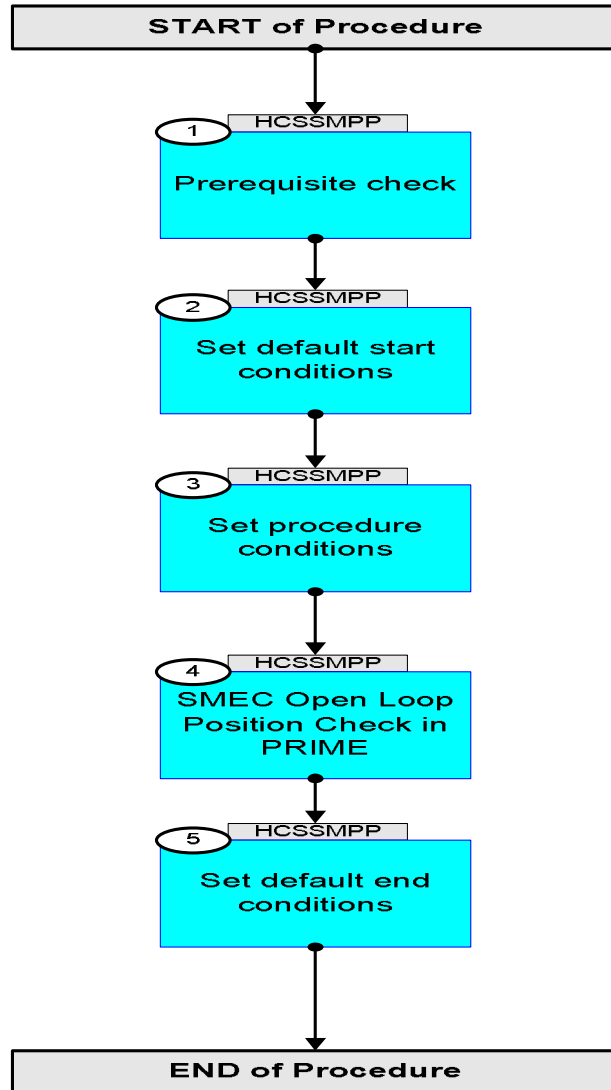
START of Procedure

1
HCSSMPP
Prerequisite check

2
HCSSMPP
Set default start conditions

3
HCSSMPP
Set procedure conditions

4
HCSSMPP
SMEC Open Loop Position Check in PRIME

5
HCSSMPP
Set default end conditions

END of Procedure